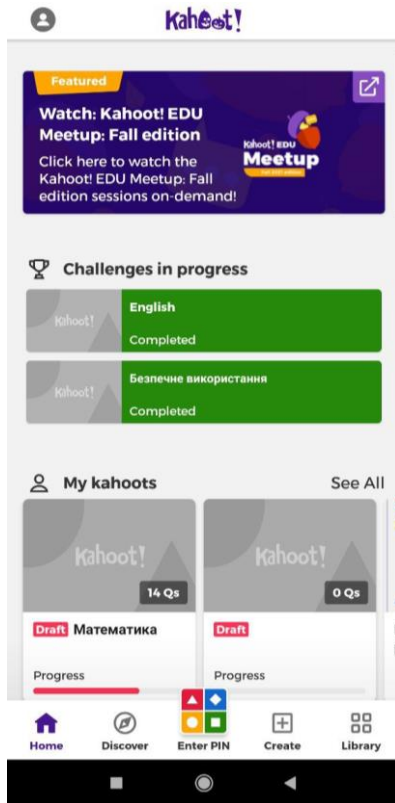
Kahoot!

Featured

Watch: Kahoot! EDU Meetup: Fall edition

Click here to watch the Kahoot! EDU Meetup: Fall edition sessions on-demand!

Kahoot! EDU Meetup

Challenges in progress

Kahoot!

English

Completed

Kahoot!

Безпечне використання

Completed

My kahoots

See All

Kahoot!

14 Qs

Draft Математика

Progress

Kahoot!

0 Qs

Draft

Progress

Home

Discover

Enter PIN

Create

Library